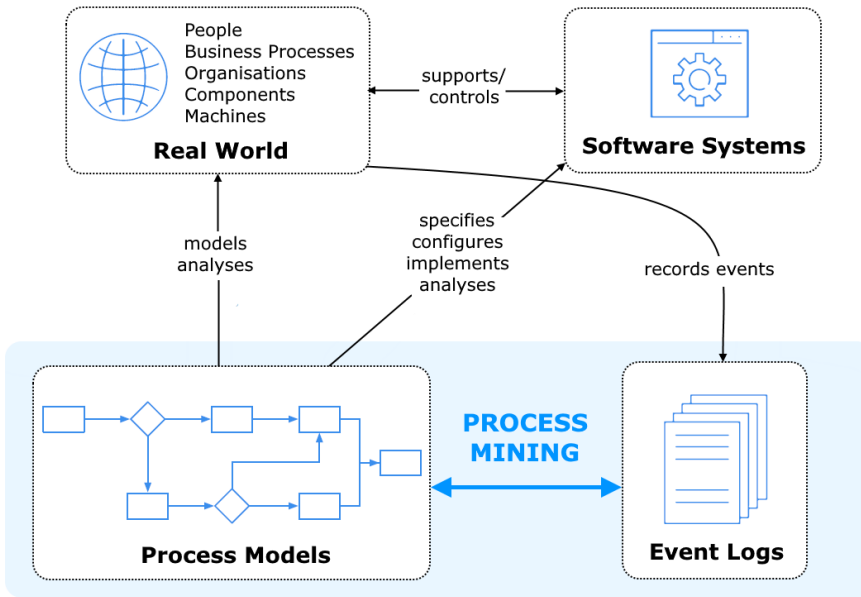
People
Business Processes
Organisations
Components
Machines

Real World

supports/
controls

Software Systems

models
analyses

specifies
configures
implements
analyses

records events

PROCESS
MINING

Process Models

Event Logs